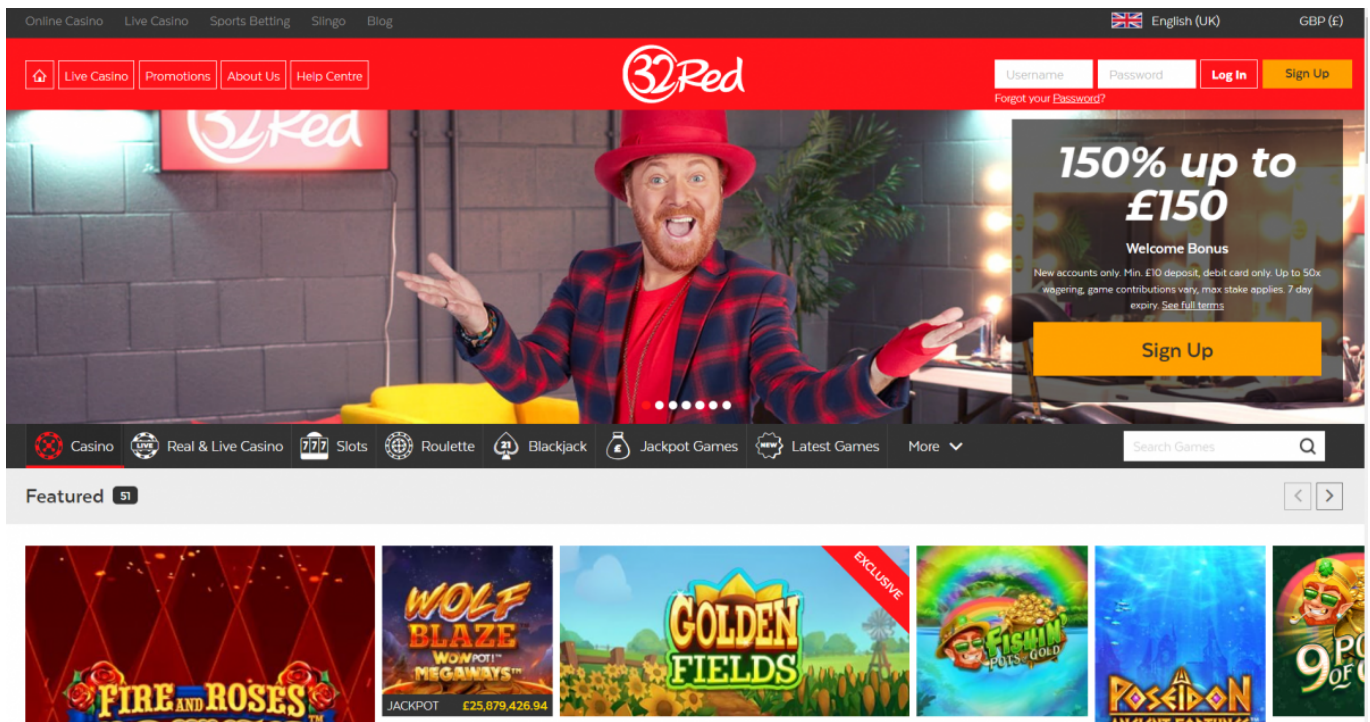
Online Casino Live Casino Sports Betting Slingo Blog

English (UK) GBP (£)

Live Casino Promotions About Us Help Centre

32Red

Username Password Log In Sign Up

Forgot your Password?

32Red

150% up to £150

Welcome Bonus

New accounts only. Min. £10 deposit, debit card only. Up to 50x wagering, game contributions vary, max stake applies. 7 day expiry. See full terms

Sign Up

Casino Real & Live Casino Slots Roulette Blackjack Jackpot Games Latest Games More

Search Games

Featured 51

FIRE AND ROSES

WOLF BLAZE WOWPOT! MEGAWAYS

JACKPOT £25,879,426.94

EXCLUSIVE

GOLDEN FIELDS

FISHIN' POTS OF GOLD

POSEIDON

9 POTS OF